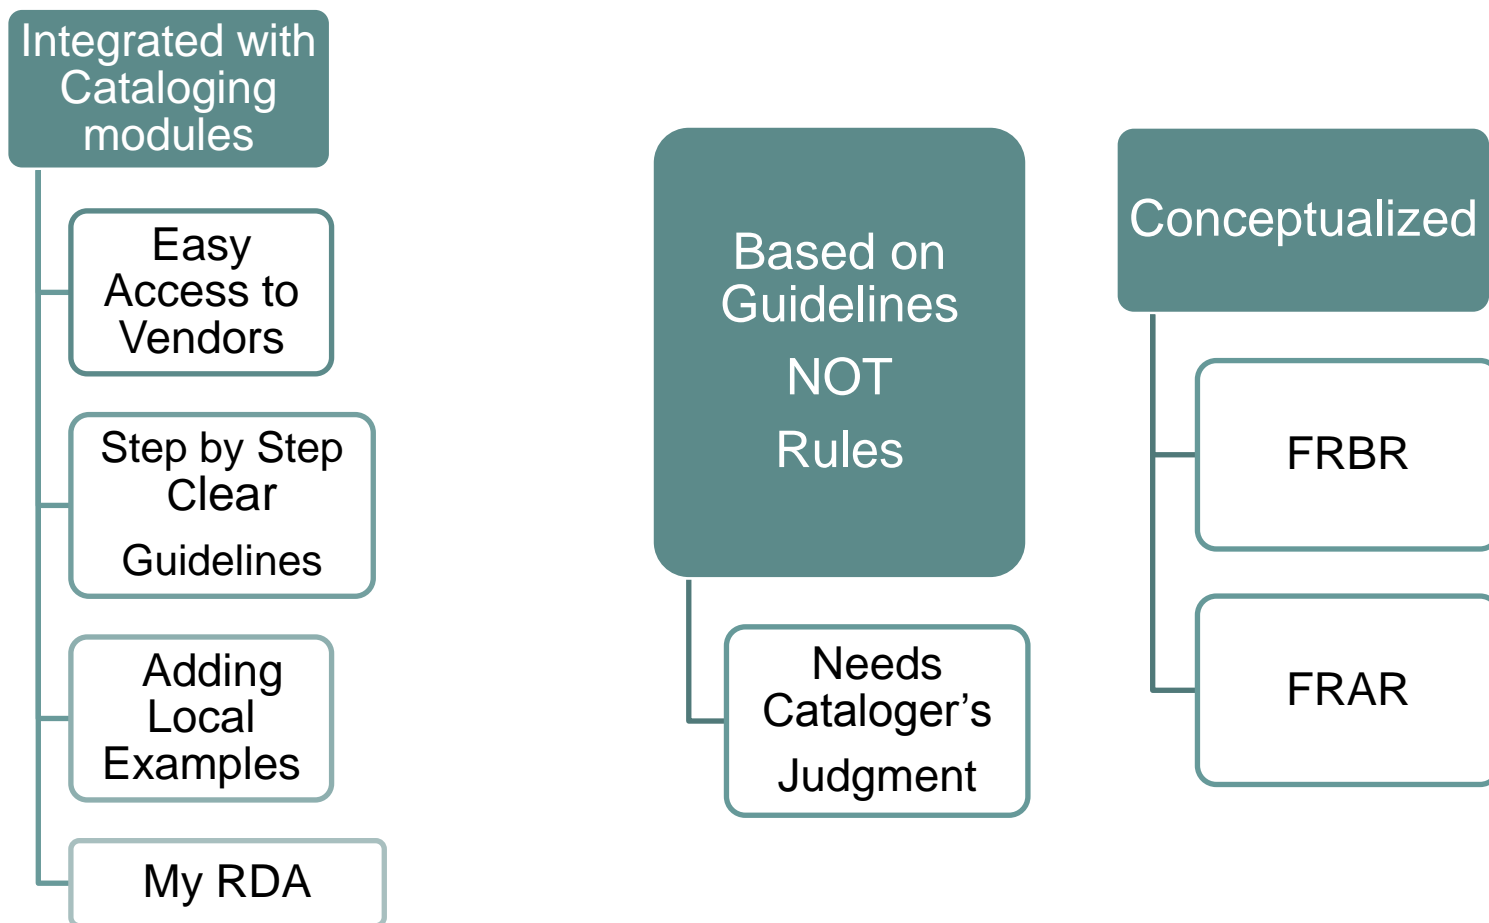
Integrated with Cataloging modules

Easy Access to Vendors

Step by Step Clear Guidelines

Adding Local Examples

My RDA

Based on Guidelines NOT Rules

Needs Cataloger’s Judgment

Conceptualized

FRBR

FRAR